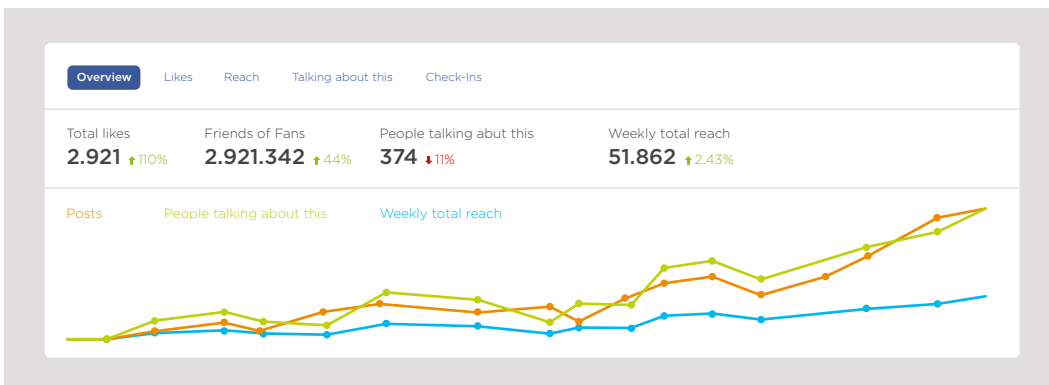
Overview Likes Reach Talking about this Check-Ins

Total likes
2.921 110%

Friends of Fans
2.921.342 44%

People talking abut this
374 11%

Weekly total reach
51.862 2,43%

Posts People talking about this Weekly total reach